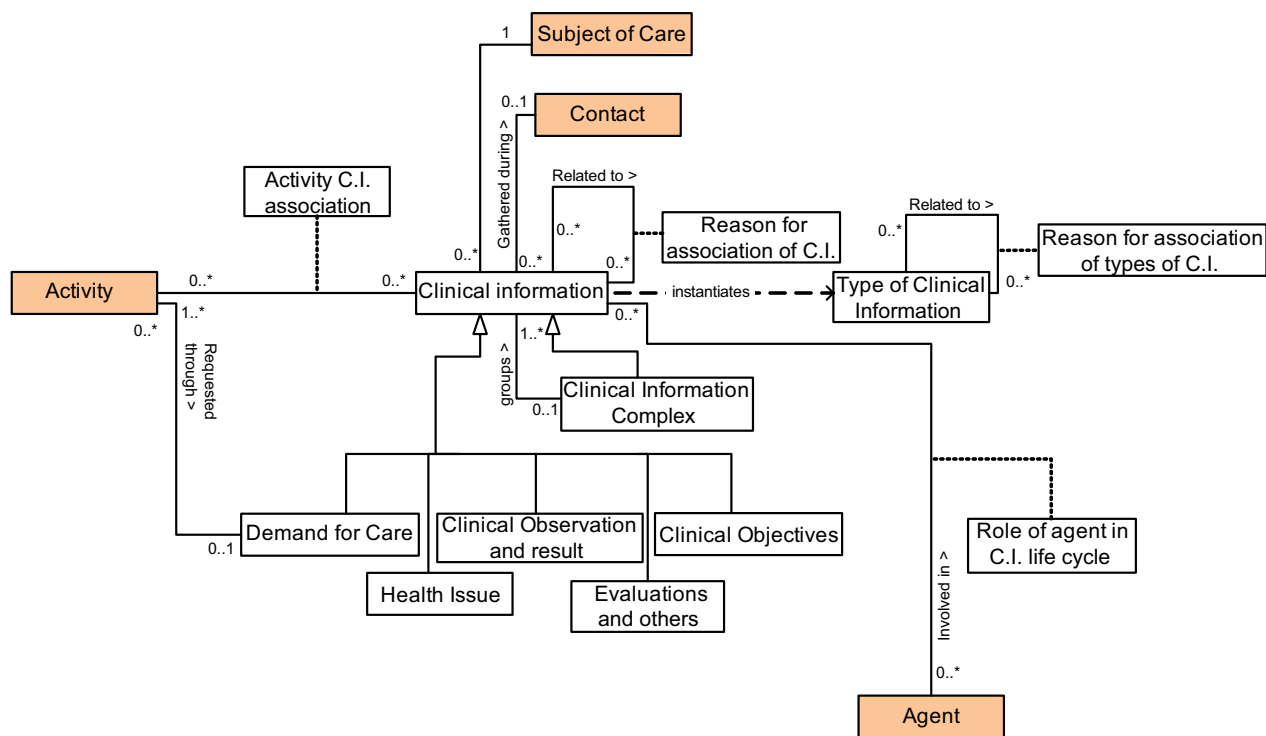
1
Subject of Care

0..1
Contact

Gathered during >

Related to >

0..*
Reason for association of C.I.

Activity C.I. association

0..*
0..*
0..*

Related to >
0..*
Reason for association of types of C.I.
0..*

Activity
0..*
0..*
Clinical information
instantiates
Type of Clinical Information

1..*
0..*
0..*
Requested through >

1..*
groups >
0..1
Clinical Information Complex

Demand for Care
0..1
Clinical Observation and result
Clinical Objectives
Health Issue
Evaluations and others

Role of agent in C.I. life cycle

Involved in >
0..*
Agent